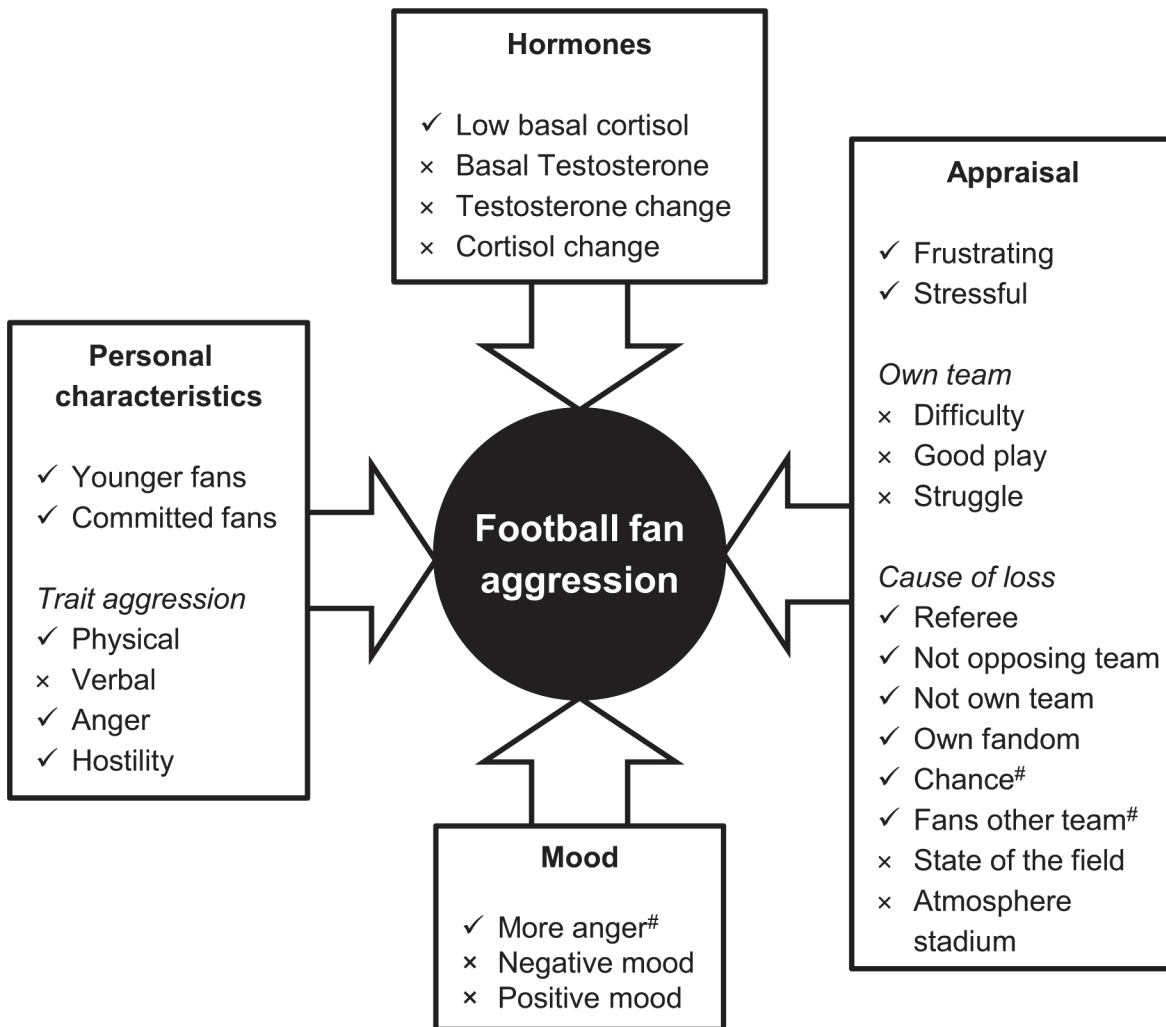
Hormones

✓ Low basal cortisol
× Basal Testosterone
× Testosterone change
× Cortisol change

Personal characteristics

✓ Younger fans
✓ Committed fans

*Trait aggression*
✓ Physical
× Verbal
✓ Anger
✓ Hostility

Football fan aggression

Appraisal

✓ Frustrating
✓ Stressful

*Own team*
× Difficulty
× Good play
× Struggle

*Cause of loss*
✓ Referee
✓ Not opposing team
✓ Not own team
✓ Own fandom
✓ Chance$^{\#}$
✓ Fans other team$^{\#}$
× State of the field
× Atmosphere stadium

Mood

✓ More anger$^{\#}$
× Negative mood
× Positive mood